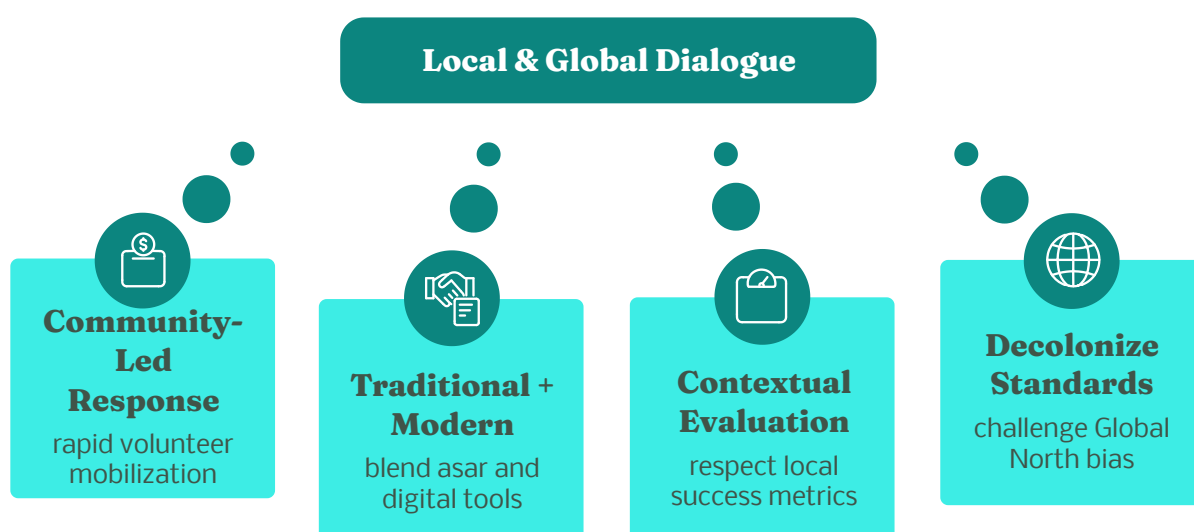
Local & Global Dialogue

Community-Led Response
rapid volunteer mobilization

Traditional + Modern
blend asar and digital tools

Contextual Evaluation
respect local success metrics

Decolonize Standards
challenge Global North bias